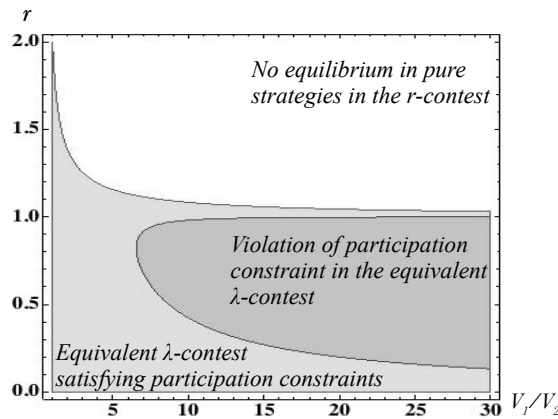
$r$

2.0

1.5

1.0

0.5

0.0

No equilibrium in pure strategies in the r-contest

Violation of participation constraint in the equivalent λ-contest

Equivalent λ-contest satisfying participation constraints

5 10 15 20 25 30

$V_1/V_2$